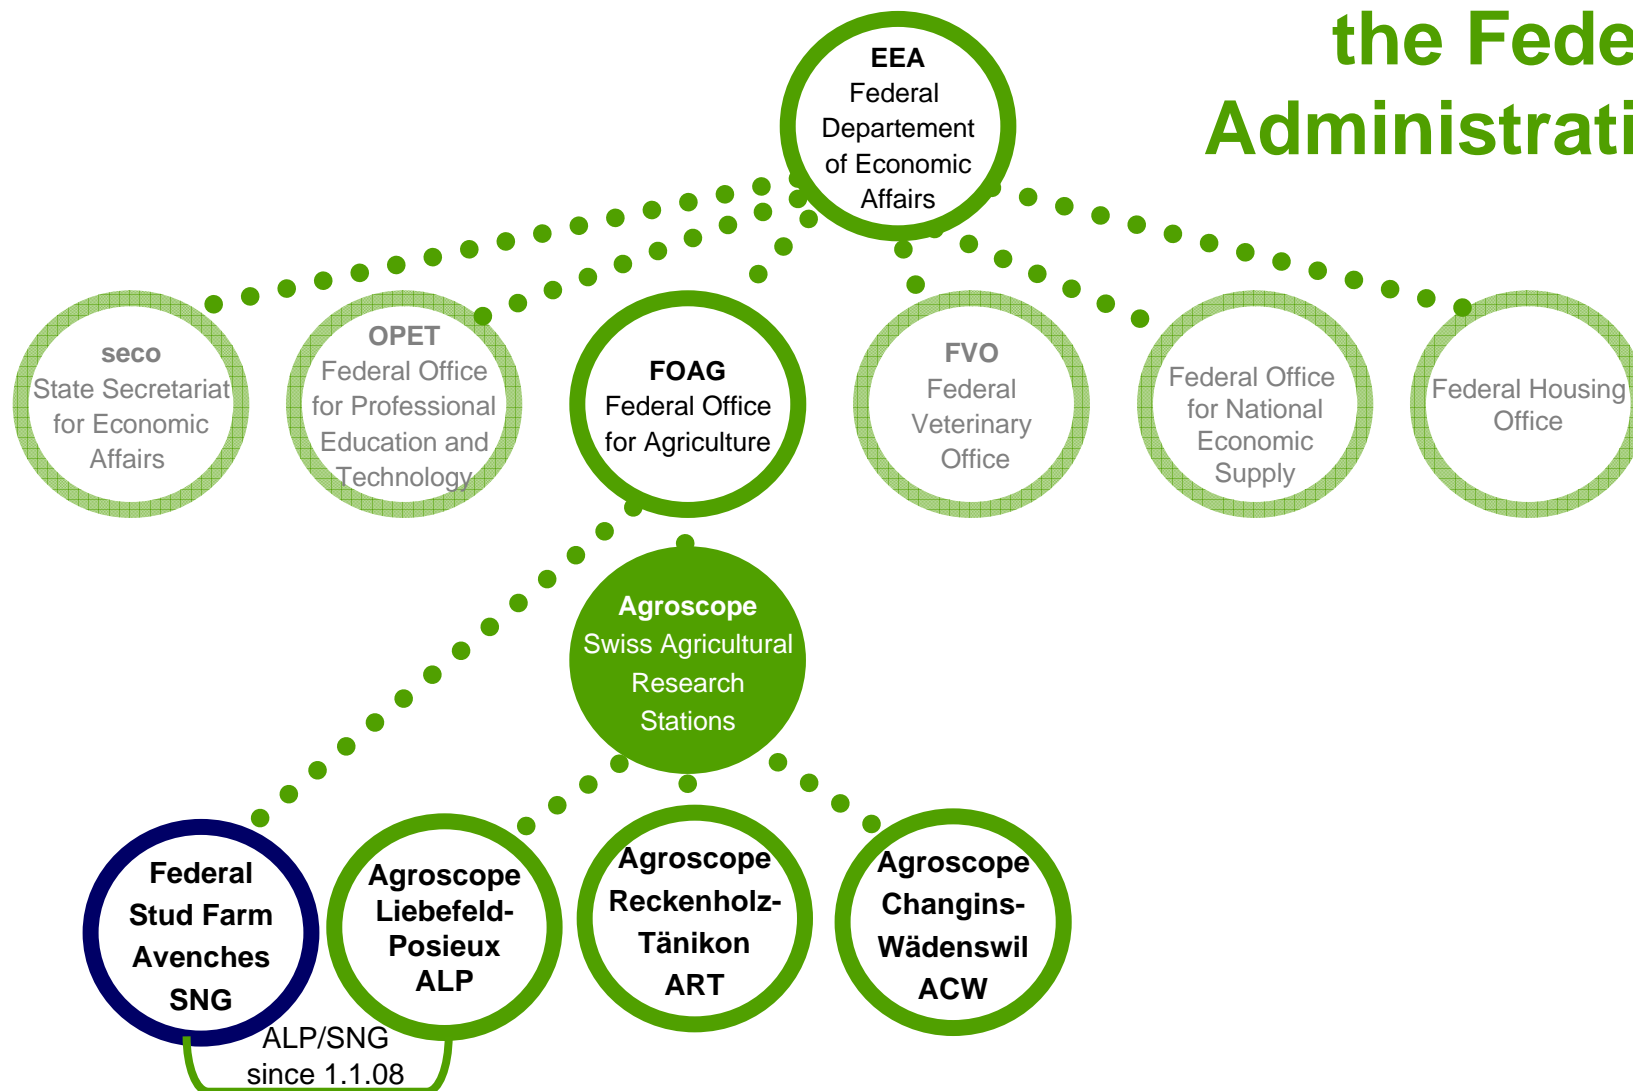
the Fede
Administrati

EEA
Federal
Departement
of Economic
Affairs

seco
State Secretariat
for Economic
Affairs

OPET
Federal Office
for Professional
Education and
Technology

FOAG
Federal Office
for Agriculture

FVO
Federal
Veterinary
Office

Federal Office
for National
Economic
Supply

Federal Housing
Office

Agroscope
Swiss Agricultural
Research
Stations

Federal
Stud Farm
Avenches
SNG

Agroscope
Liebefeld-
Posieux
ALP

Agroscope
Reckenholz-
Tänikon
ART

Agroscope
Changins-
Wädenswil
ACW

ALP/SNG
since 1.1.08